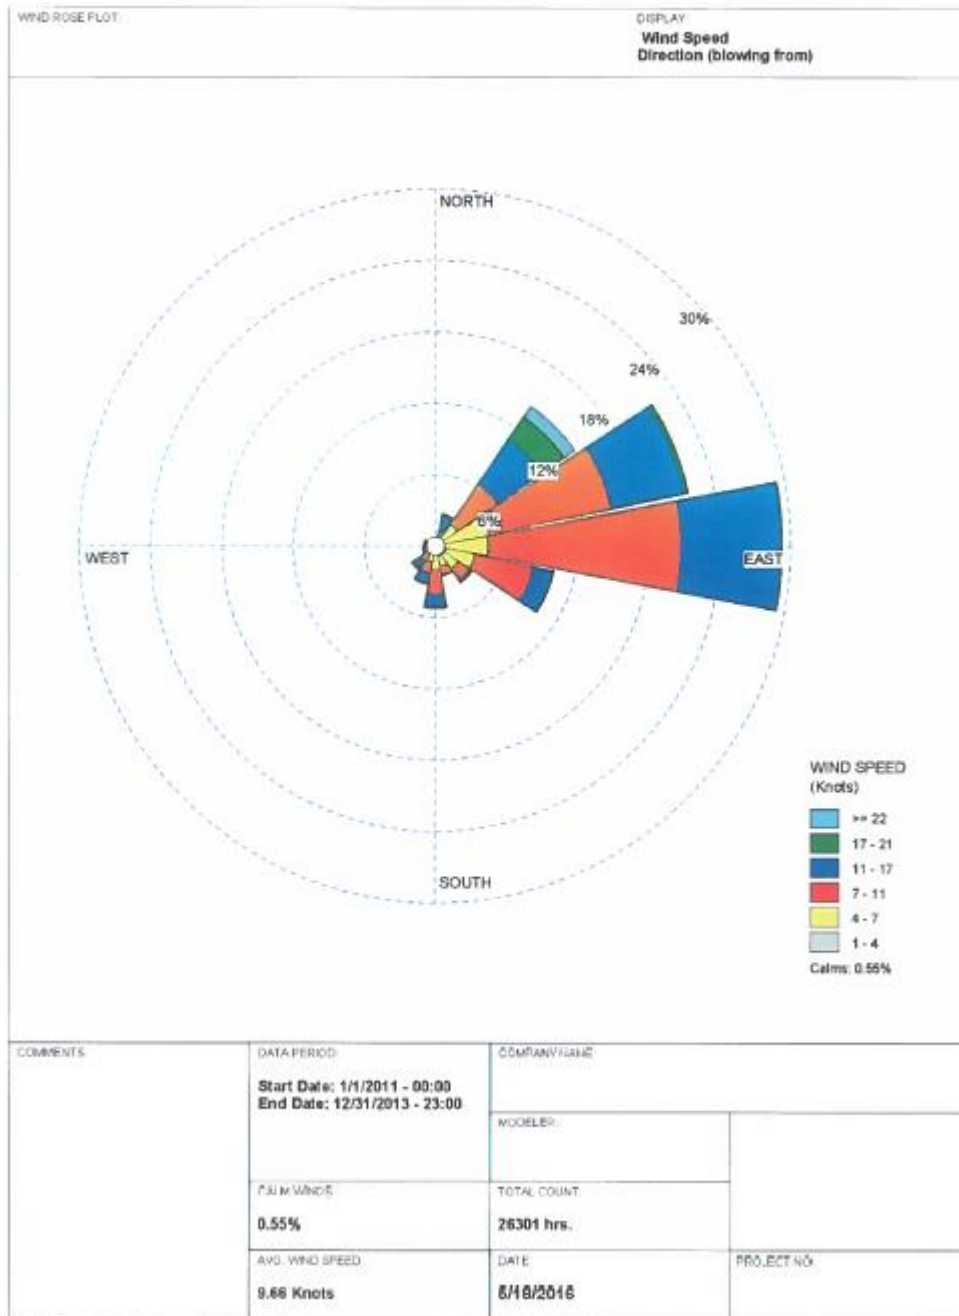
WIND ROSE PLOT:

DISPLAY:
Wind Speed
Direction (blowing from)

NORTH

30%

24%

18%

12%

6%

WEST

EAST

SOUTH

WIND SPEED
(Knots)

>= 22
17 - 21
11 - 17
7 - 11
4 - 7
1 - 4

Calms: 0.55%

COMMENTS:

DATA PERIOD:
Start Date: 1/1/2011 - 00:00
End Date: 12/31/2013 - 23:00

COMPANY NAME:

MODELER:

CALM WINDS:
0.55%

TOTAL COUNT:
26301 hrs.

AVG. WIND SPEED:
9.66 Knots

DATE:
5/16/2016

PROJECT NO.: